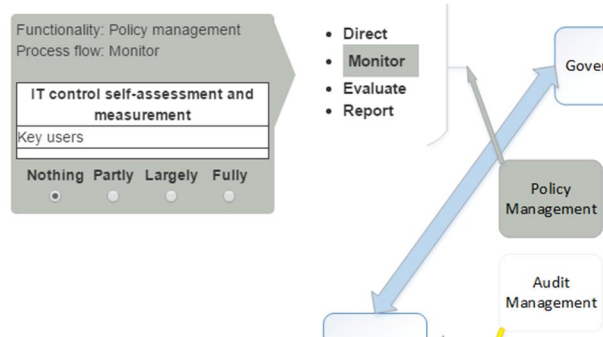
Functionality: Policy management
Process flow: Monitor

| IT control self-assessment and measurement |
|---|
| Key users |
| |

Nothing Partly Largely Fully

- Direct
- Monitor
- Evaluate
- Report

Gover

Policy Management

Audit Management